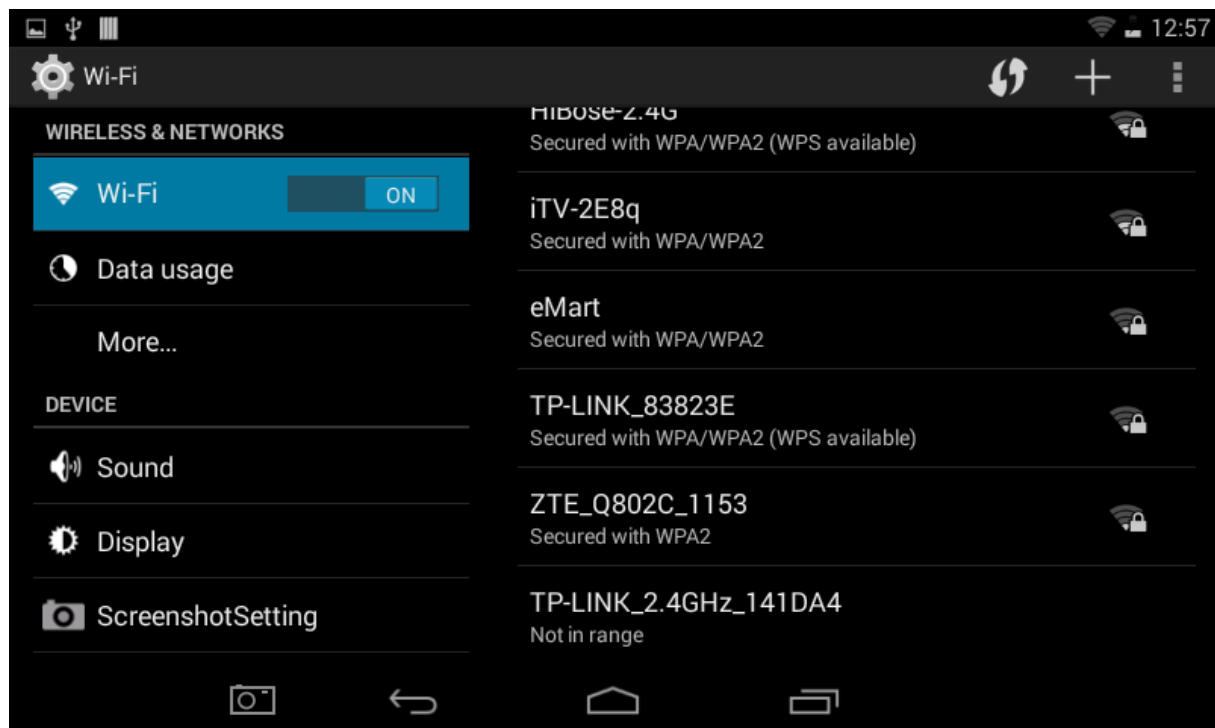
12:57

Wi-Fi

WIRELESS & NETWORKS

Wi-Fi ON

Data usage

More...

DEVICE

Sound

Display

ScreenshotSetting

HiBose-2.4G
Secured with WPA/WPA2 (WPS available)

iTV-2E8q
Secured with WPA/WPA2

eMart
Secured with WPA/WPA2

TP-LINK_83823E
Secured with WPA/WPA2 (WPS available)

ZTE_Q802C_1153
Secured with WPA2

TP-LINK_2.4GHz_141DA4
Not in range